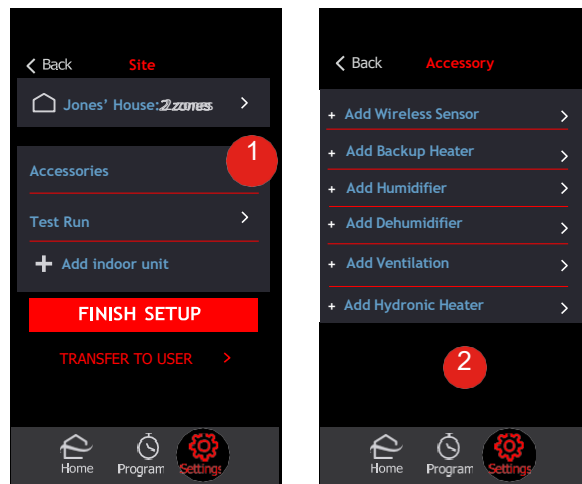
< Back Site

Jones' House: 2 zones >

1

Accessories

Test Run >

+ Add indoor unit

FINISH SETUP

TRANSFER TO USER >

Home Program Settings

< Back Accessory

+ Add Wireless Sensor >

+ Add Backup Heater >

+ Add Humidifier >

+ Add Dehumidifier >

+ Add Ventilation >

+ Add Hydronic Heater >

2

Home Program Settings